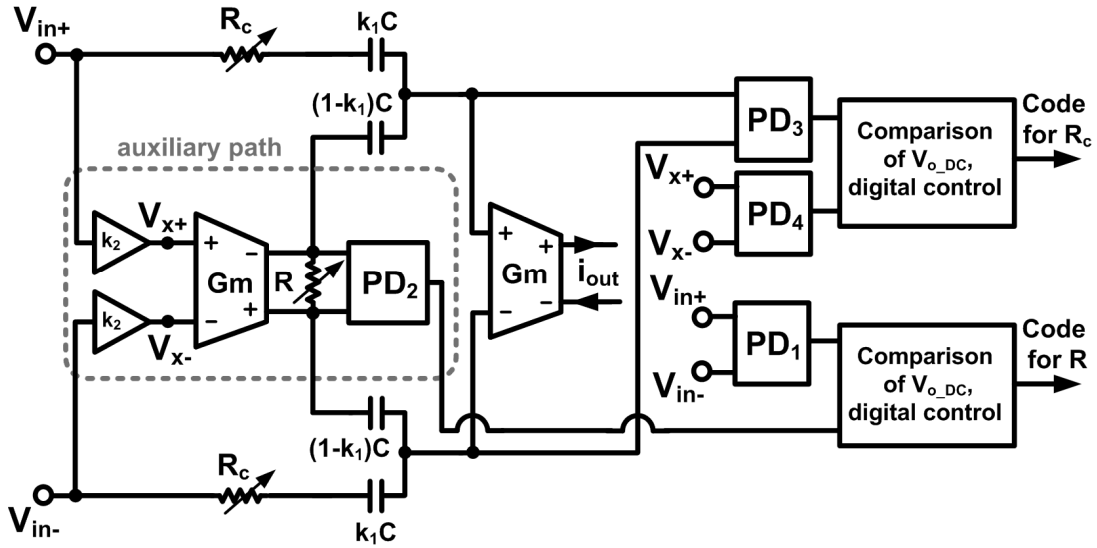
$V_{in+}$ $R_c$ $k_1C$
$(1-k_1)C$
auxiliary path
$k_2$ $V_{x+}$ + − Gm − + R $PD_2$
$k_2$ $V_{x-}$
+ + Gm − − $i_{out}$
$PD_3$ Comparison of $V_{o\_DC}$, digital control Code for $R_c$
$V_{x+}$ $PD_4$ $V_{x-}$
$V_{in+}$ $PD_1$ $V_{in-}$ Comparison of $V_{o\_DC}$, digital control Code for R
$(1-k_1)C$
$V_{in-}$ $R_c$ $k_1C$